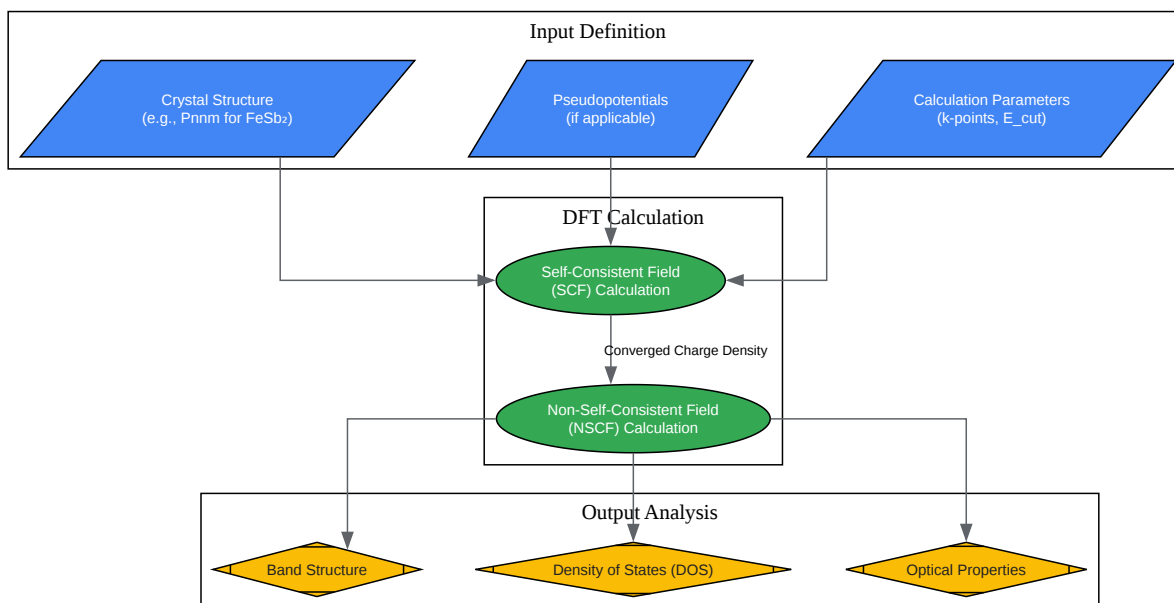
Input Definition

Crystal Structure
(e.g., Pnnm for FeSb₂)

Pseudopotentials
(if applicable)

Calculation Parameters
(k-points, E_cut)

DFT Calculation

Self-Consistent Field
(SCF) Calculation

Converged Charge Density

Non-Self-Consistent Field
(NSCF) Calculation

Output Analysis

Band Structure

Density of States (DOS)

Optical Properties